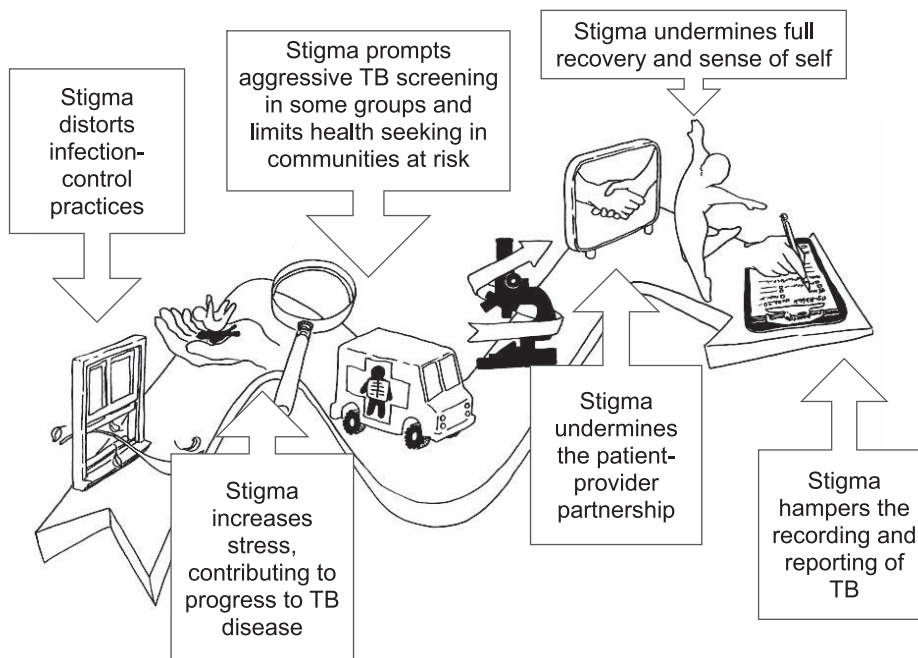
Stigma distorts infection-control practices

Stigma prompts aggressive TB screening in some groups and limits health seeking in communities at risk

Stigma undermines full recovery and sense of self

Stigma increases stress, contributing to progress to TB disease

Stigma undermines the patient-provider partnership

Stigma hampers the recording and reporting of TB